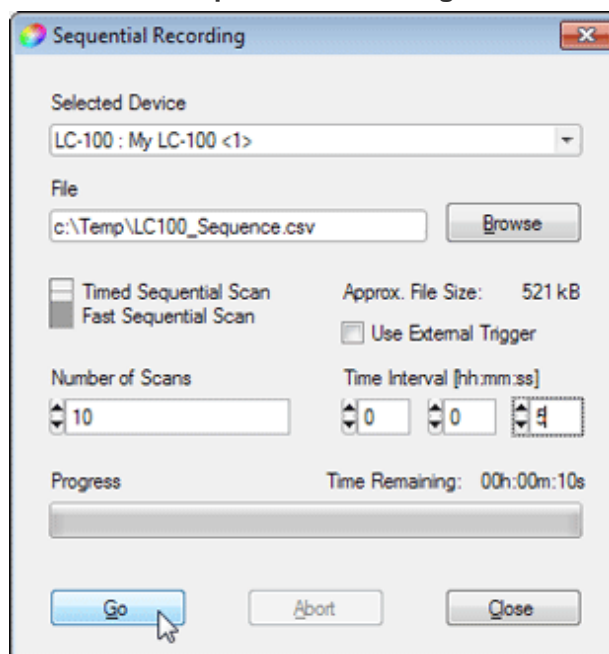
Sequential Recording

Selected Device

LC-100 : My LC-100 <1>

File

c:\Temp\LC100_Sequence.csv

Browse

Timed Sequential Scan
Fast Sequential Scan

Approx. File Size: 521 kB

Use External Trigger

Number of Scans

10

Time Interval [hh:mm:ss]

0 0 5

Progress

Time Remaining: 00h:00m:10s

Go

Abort

Close